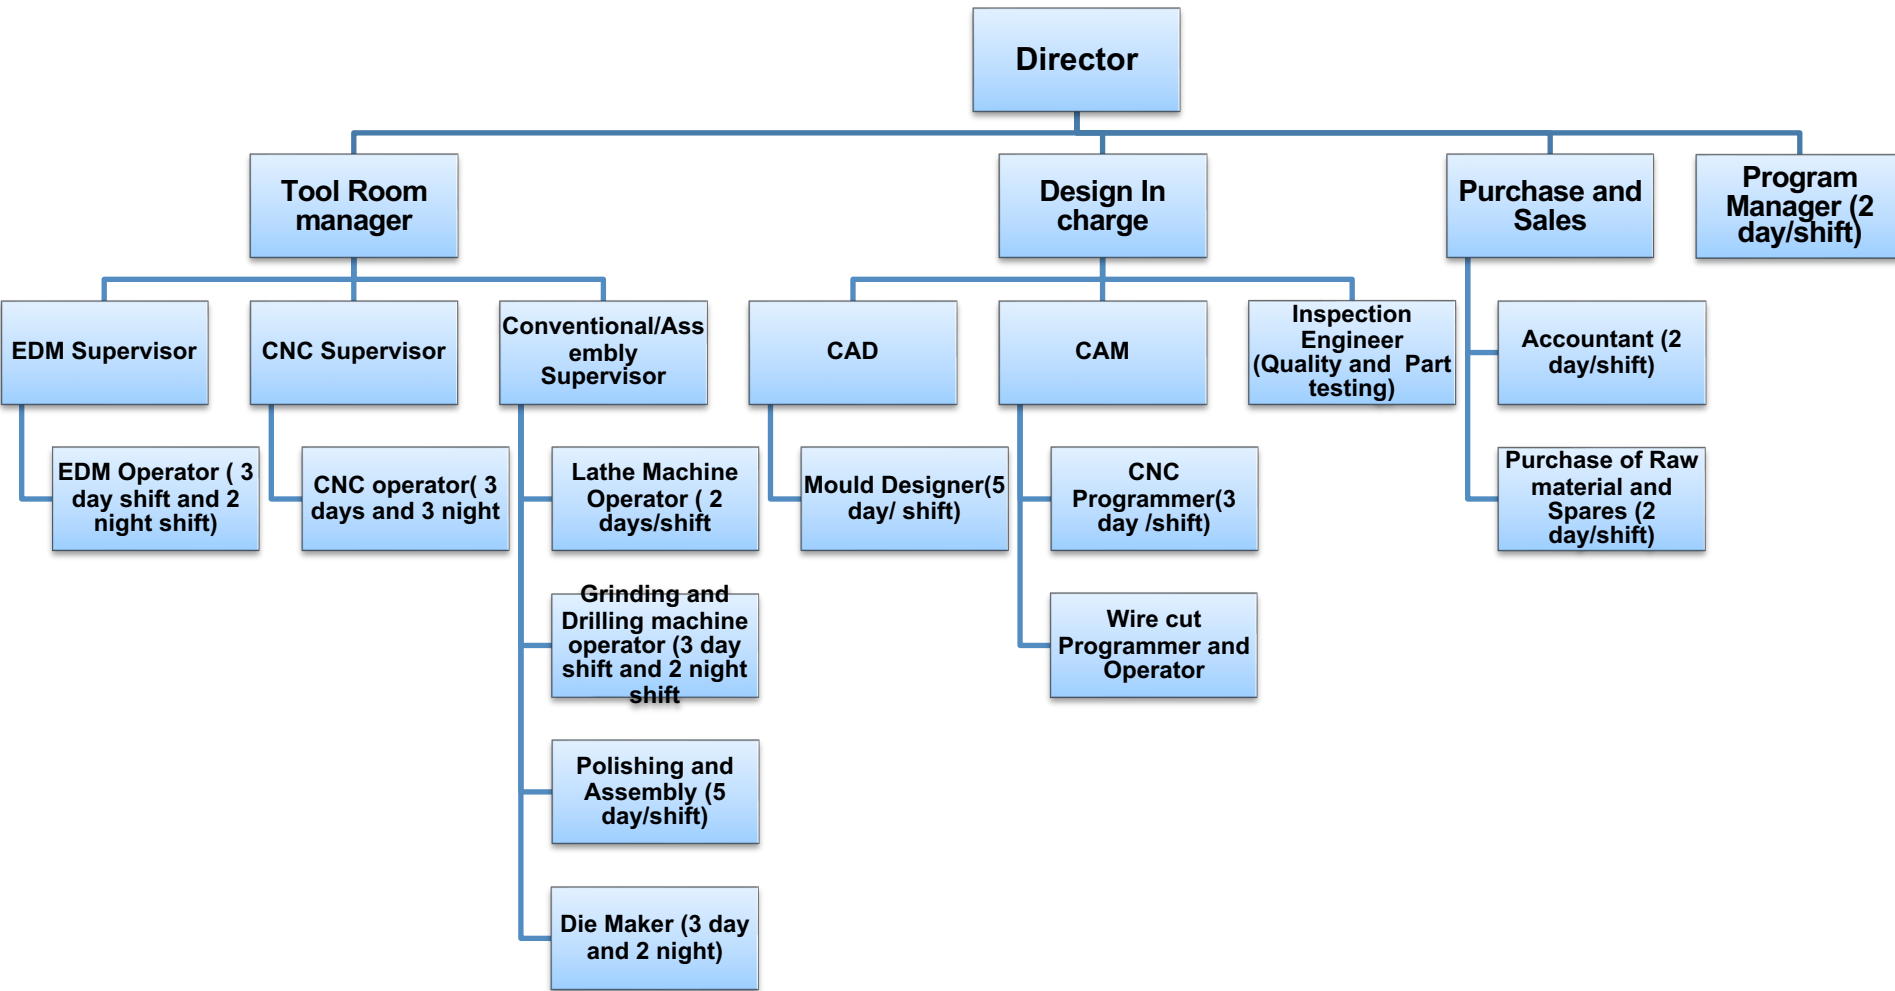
Director

Tool Room manager

Design In charge

Purchase and Sales

Program Manager (2 day/shift)

EDM Supervisor

CNC Supervisor

Conventional/Assembly Supervisor

CAD

CAM

Inspection Engineer (Quality and Part testing)

Accountant (2 day/shift)

EDM Operator ( 3 day shift and 2 night shift)

CNC operator( 3 days and 3 night

Lathe Machine Operator ( 2 days/shift

Mould Designer(5 day/ shift)

CNC Programmer(3 day /shift)

Purchase of Raw material and Spares (2 day/shift)

Grinding and Drilling machine operator (3 day shift and 2 night shift

Wire cut Programmer and Operator

Polishing and Assembly (5 day/shift)

Die Maker (3 day and 2 night)